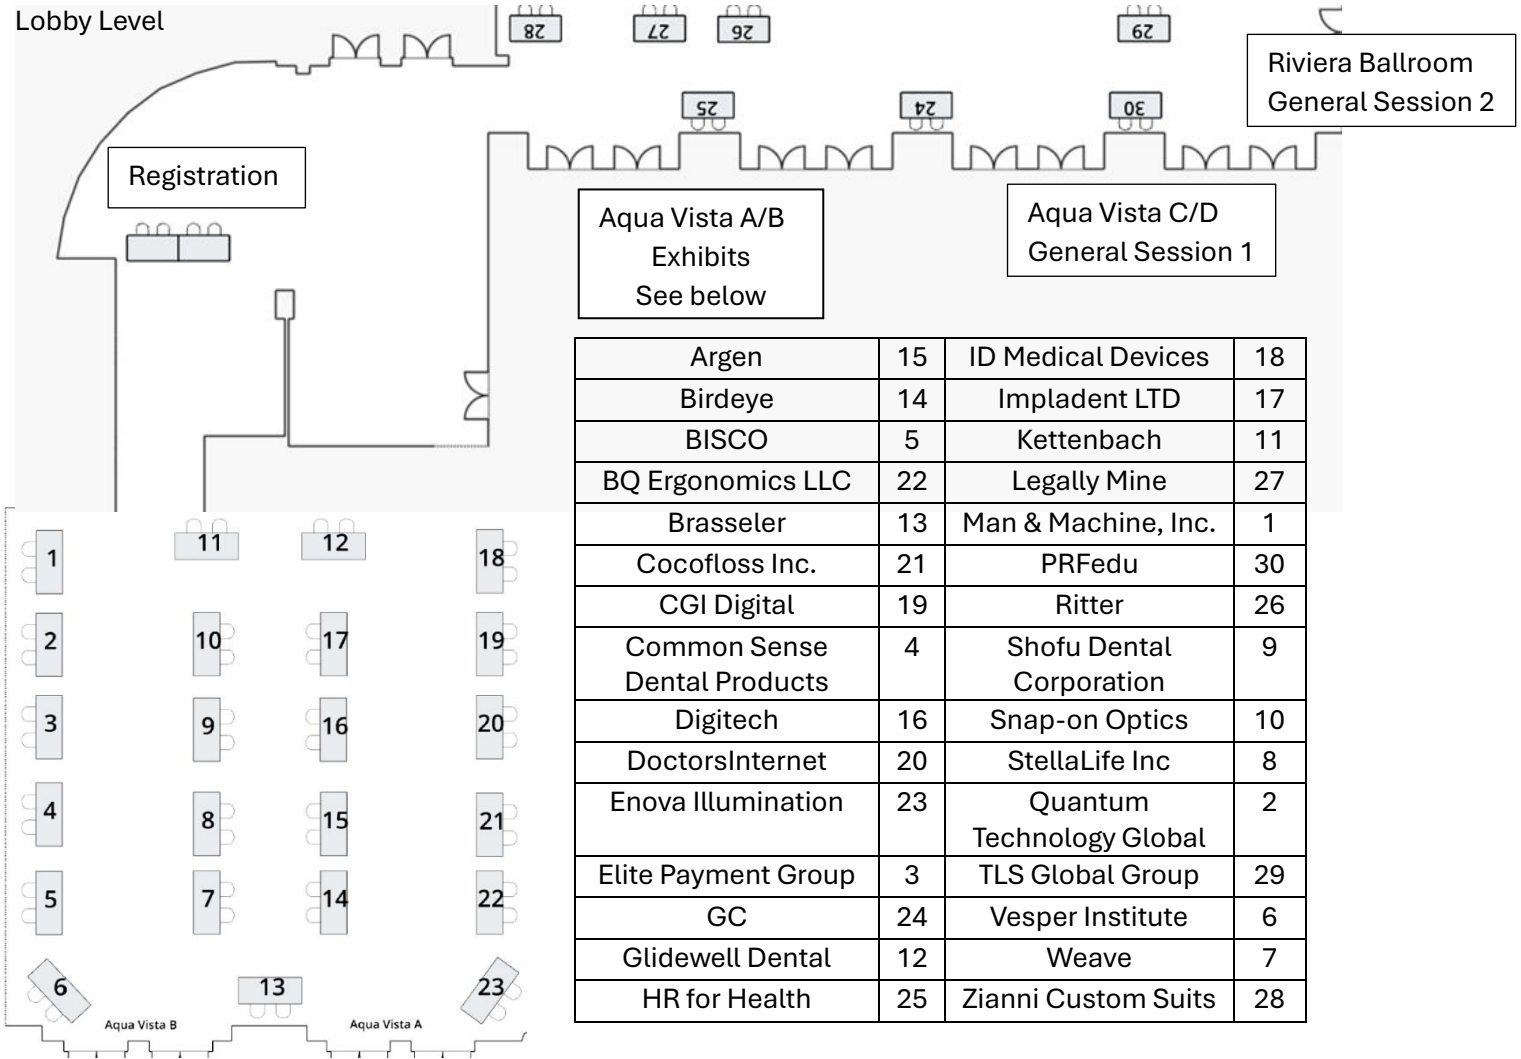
Lobby Level

28 27 26 29

Riviera Ballroom
General Session 2

25 24 30

Registration

Aqua Vista A/B
Exhibits
See below

Aqua Vista C/D
General Session 1

| Argen | 15 | ID Medical Devices | 18 |
|---|---|---|---|
| Birdeye | 14 | Impladent LTD | 17 |
| BISCO | 5 | Kettenbach | 11 |
| BQ Ergonomics LLC | 22 | Legally Mine | 27 |
| Brasseler | 13 | Man & Machine, Inc. | 1 |
| Cocofloss Inc. | 21 | PRFedu | 30 |
| CGI Digital | 19 | Ritter | 26 |
| Common Sense Dental Products | 4 | Shofu Dental Corporation | 9 |
| Digitech | 16 | Snap-on Optics | 10 |
| DoctorsInternet | 20 | StellaLife Inc | 8 |
| Enova Illumination | 23 | Quantum Technology Global | 2 |
| Elite Payment Group | 3 | TLS Global Group | 29 |
| GC | 24 | Vesper Institute | 6 |
| Glidewell Dental | 12 | Weave | 7 |
| HR for Health | 25 | Zianni Custom Suits | 28 |

11 12 18
1 2 10 17 19
3 9 16 20
4 8 15 21
5 7 14 22
6 13 23
Aqua Vista B Aqua Vista A